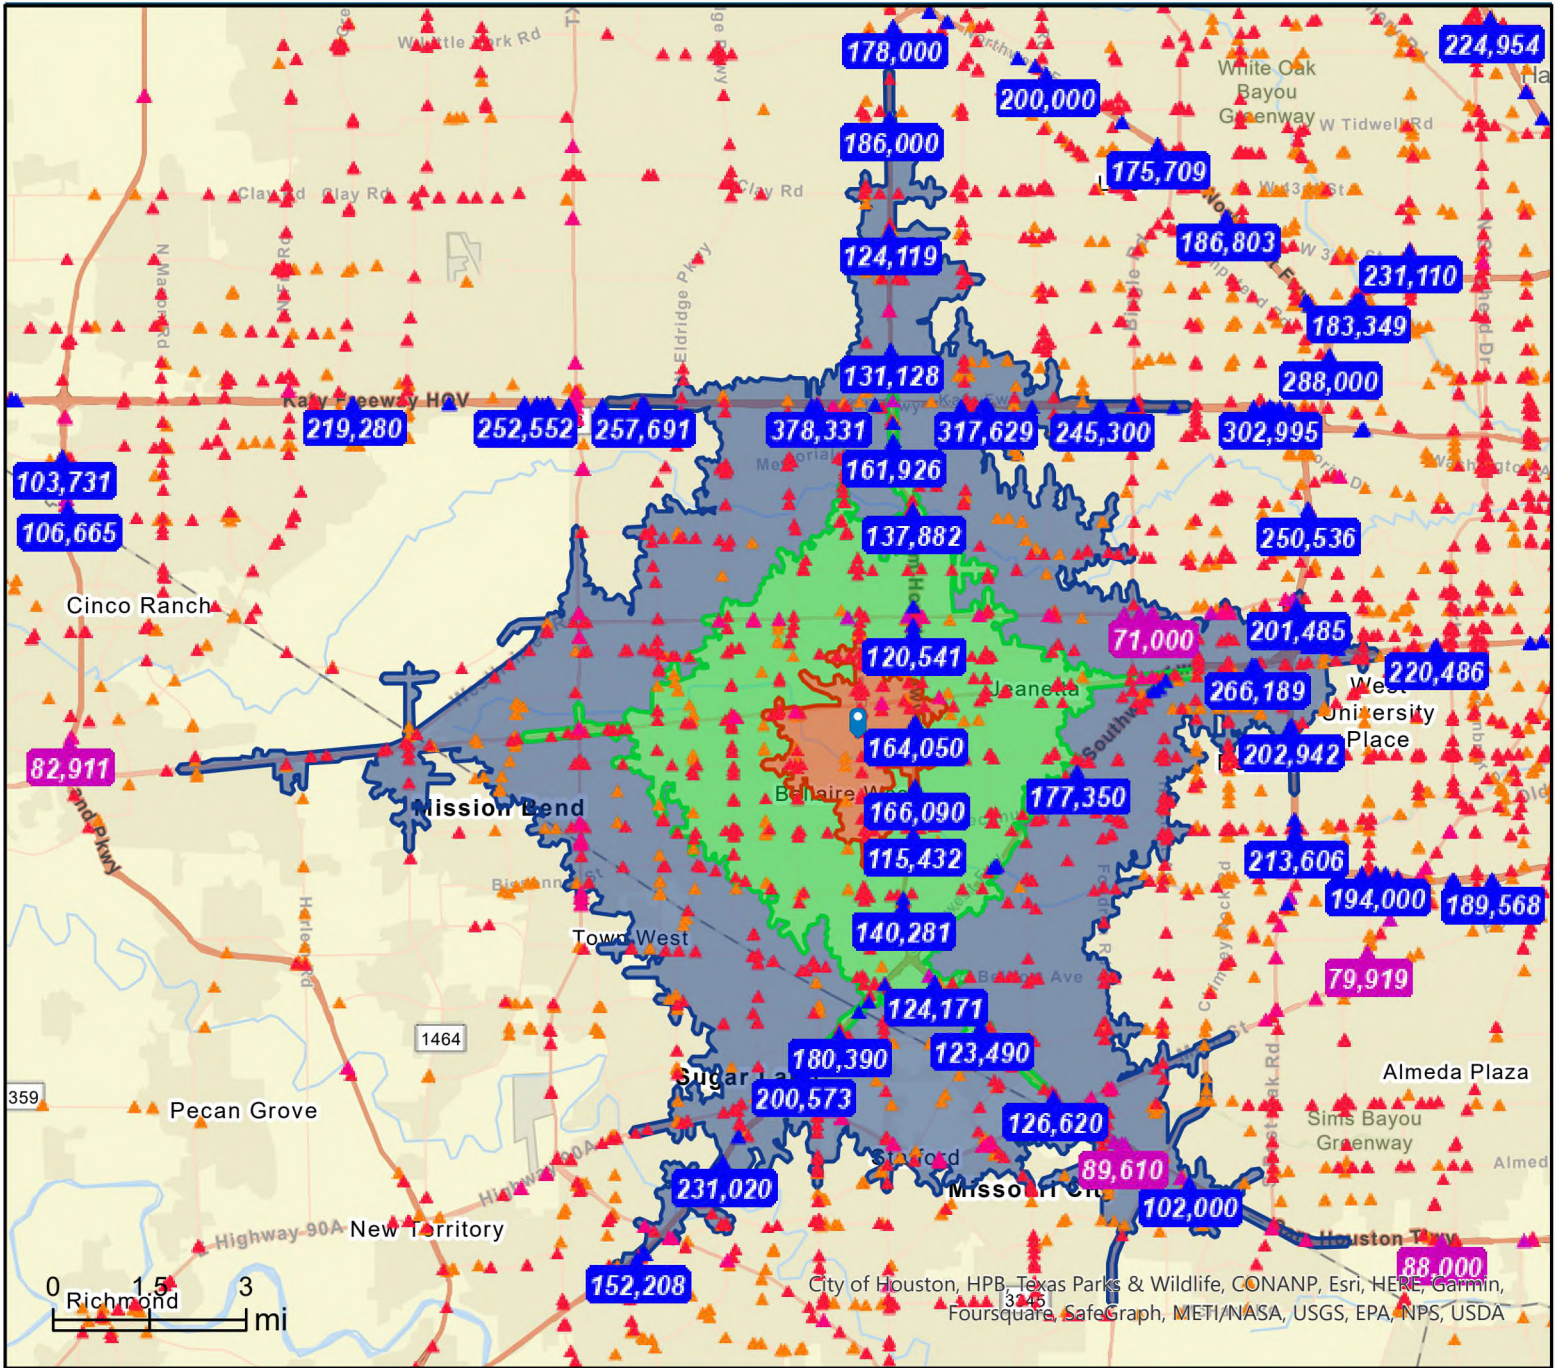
Whittle Park Rd
178,000
224,954
White Oak Bayou Greenway
W Tidwell Rd
200,000
186,000
175,709
Clay Rd
Clay Rd
Clay Rd
186,803
124,119
231,110
Eldridge Pkwy
183,349
131,128
288,000
Katy Freeway HOV
219,280
252,552
257,691
378,331
317,629
245,300
302,995
103,731
161,926
106,665
137,882
250,536
Cinco Ranch
71,000
201,485
120,541
220,486
266,189
Jeanetta
West University Place
164,050
82,911
202,942
Mission Bend
Bellaire
166,090
177,350
115,432
213,606
194,000
189,568
140,281
Town West
79,919
124,171
1464
180,390
123,490
Sugar Land
Almeda Plaza
359
200,573
Pecan Grove
126,620
Sims Bayou Greenway
Stafford
89,610
Missouri City
231,020
102,000
Highway 90A
New Territory
Houston Tlwy
88,000
152,208
0
1.5
3
mi
Richmond
City of Houston, HPB, Texas Parks & Wildlife, CONANP, Esri, HERE, Garmin, Foursquare, SafeGraph, METI/NASA, USGS, EPA, NPS, USDA